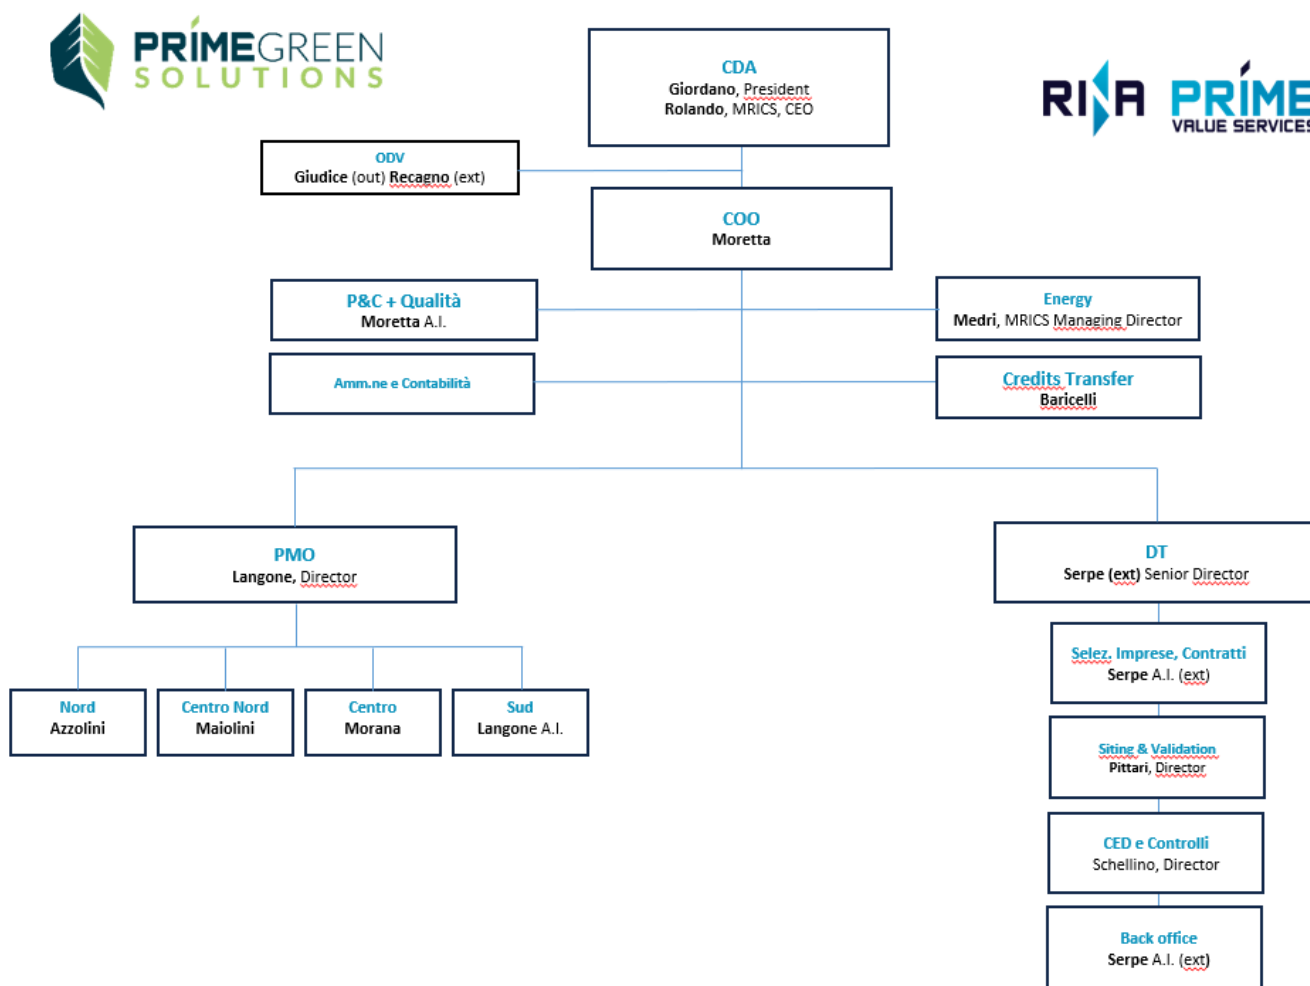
PRIMEGREEN SOLUTIONS

CDA
Giordano, President
Rolando, MRICS, CEO

RINA PRIME VALUE SERVICES

ODV
Giudice (out) Recagno (ext)

COO
Moretta

P&C + Qualità
Moretta A.I.

Energy
Medri, MRICS Managing Director

Amm.ne e Contabilità

Credits Transfer
Baricelli

PMO
Langone, Director

DT
Serpe (ext) Senior Director

Nord
Azzolini

Centro Nord
Maiolini

Centro
Morana

Sud
Langone A.I.

Selez. Imprese, Contratti
Serpe A.I. (ext)

Siting & Validation
Pittari, Director

CED e Controlli
Schellino, Director

Back office
Serpe A.I. (ext)